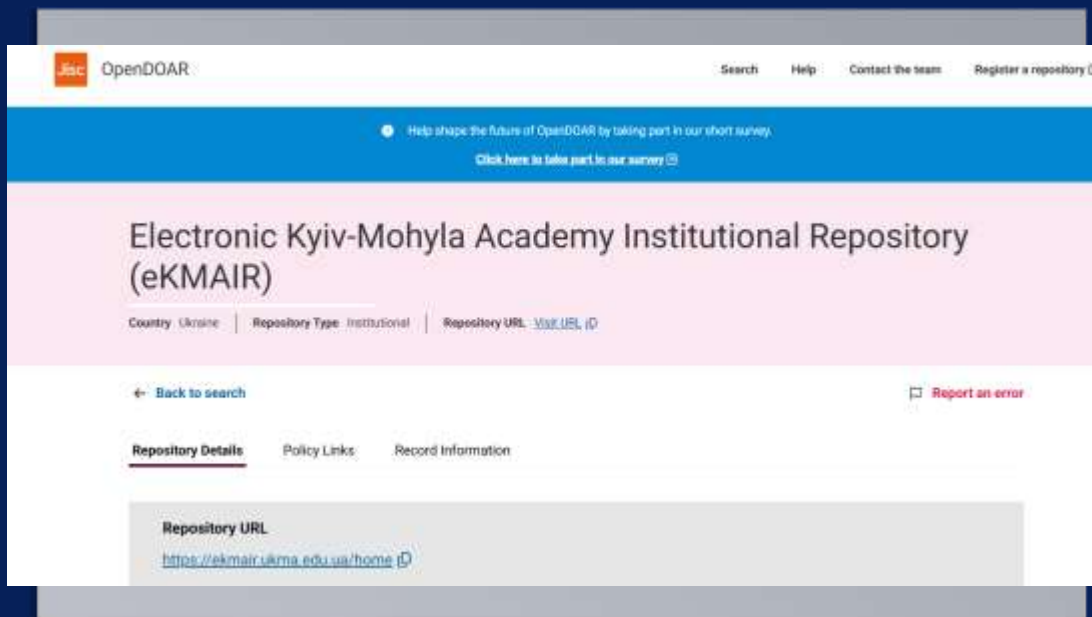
Jisc OpenDOAR

Search Help Contact the team Register a repository

Help shape the future of OpenDOAR by taking part in our short survey.

Click here to take part in our survey

Electronic Kyiv-Mohyla Academy Institutional Repository (eKMAIR)

Country Ukraine | Repository Type Institutional | Repository URL Visit URL

← Back to search

Report an error

Repository Details Policy Links Record Information

Repository URL

https://ekmair.ukma.edu.ua/home